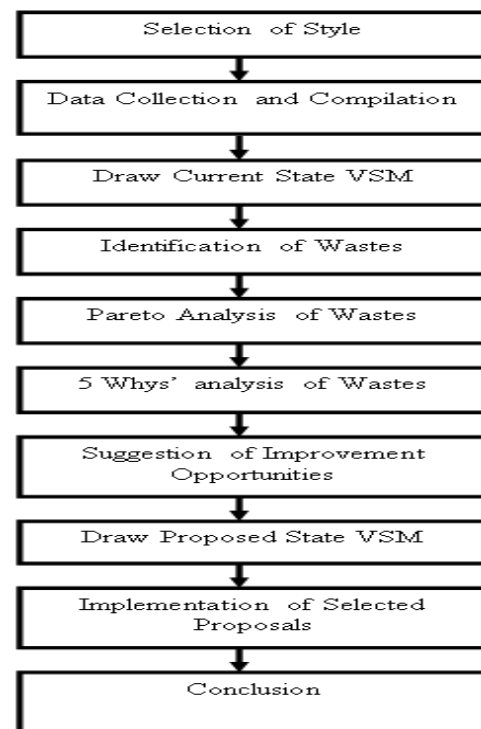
Selection of Style

Data Collection and Compilation

Draw Current State VSM

Identification of Wastes

Pareto Analysis of Wastes

5 Whys' analysis of Wastes

Suggestion of Improvement Opportunities

Draw Proposed State VSM

Implementation of Selected Proposals

Conclusion